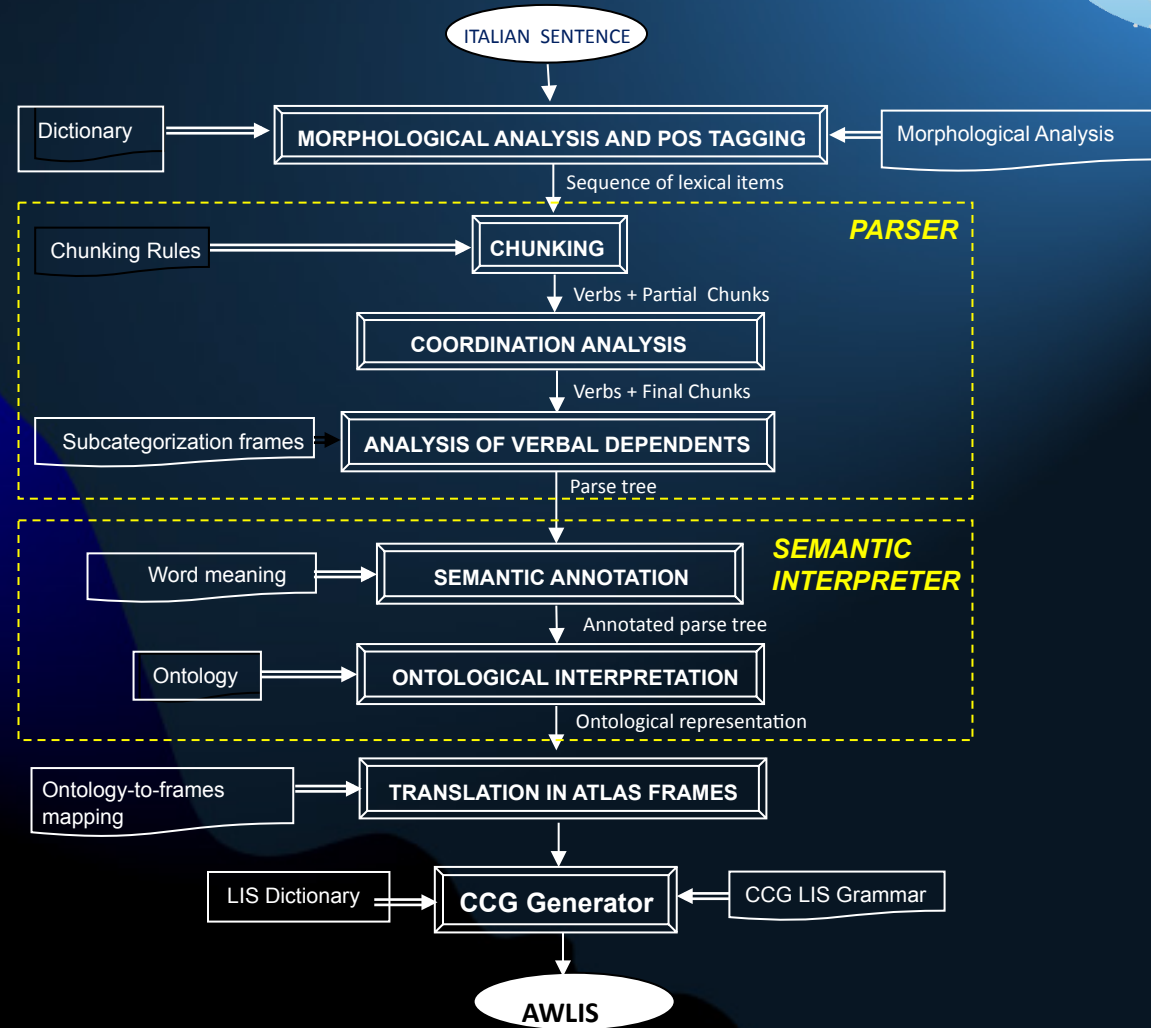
ITALIAN SENTENCE

Dictionary

MORPHOLOGICAL ANALYSIS AND POS TAGGING

Morphological Analysis

Sequence of lexical items

PARSER

Chunking Rules

CHUNKING

Verbs + Partial Chunks

COORDINATION ANALYSIS

Verbs + Final Chunks

Subcategorization frames

ANALYSIS OF VERBAL DEPENDENTS

Parse tree

SEMANTIC INTERPRETER

Word meaning

SEMANTIC ANNOTATION

Annotated parse tree

Ontology

ONTOLOGICAL INTERPRETATION

Ontological representation

Ontology-to-frames mapping

TRANSLATION IN ATLAS FRAMES

LIS Dictionary

CCG Generator

CCG LIS Grammar

AWLIS